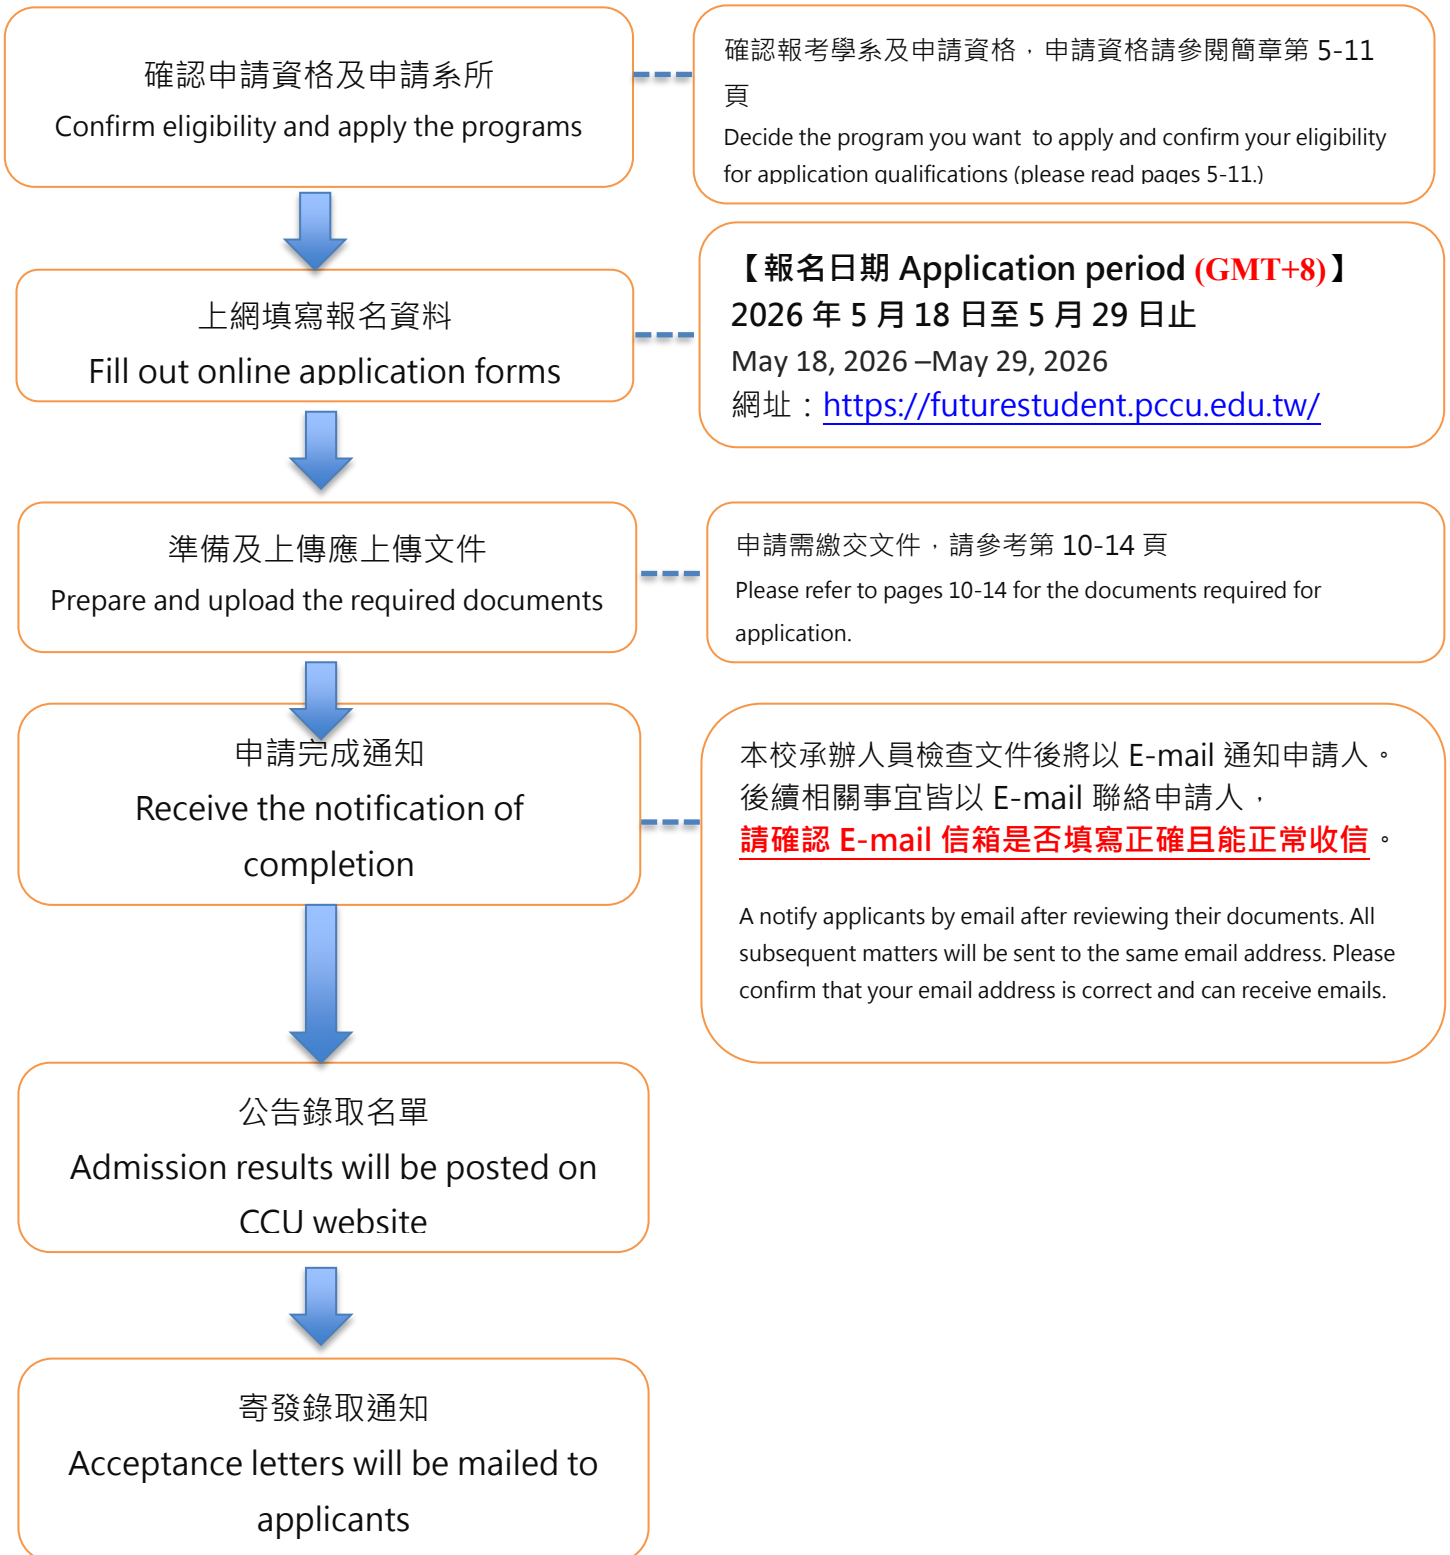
確認申請資格及申請系所
Confirm eligibility and apply the programs

確認報考學系及申請資格，申請資格請參閱簡章第 5-11 頁
Decide the program you want to apply and confirm your eligibility for application qualifications (please read pages 5-11.)

上網填寫報名資料
Fill out online application forms

【報名日期 Application period (GMT+8)】
2026 年 5 月 18 日至 5 月 29 日止
May 18, 2026 –May 29, 2026
網址：https://futurestudent.pccu.edu.tw/

準備及上傳應上傳文件
Prepare and upload the required documents

申請需繳交文件，請參考第 10-14 頁
Please refer to pages 10-14 for the documents required for application.

申請完成通知
Receive the notification of completion

本校承辦人員檢查文件後將以 E-mail 通知申請人。後續相關事宜皆以 E-mail 聯絡申請人，請確認 E-mail 信箱是否填寫正確且能正常收信。

A notify applicants by email after reviewing their documents. All subsequent matters will be sent to the same email address. Please confirm that your email address is correct and can receive emails.

公告錄取名單
Admission results will be posted on CCU website

寄發錄取通知
Acceptance letters will be mailed to applicants